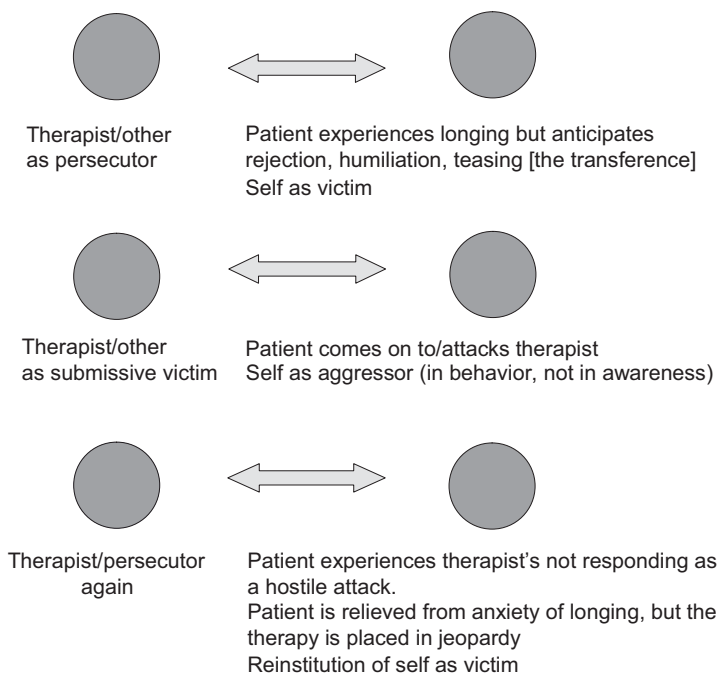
Therapist/other as persecutor

Patient experiences longing but anticipates rejection, humiliation, teasing [the transference]
Self as victim

Therapist/other as submissive victim

Patient comes on to/attacks therapist
Self as aggressor (in behavior, not in awareness)

Therapist/persecutor again

Patient experiences therapist's not responding as a hostile attack.
Patient is relieved from anxiety of longing, but the therapy is placed in jeopardy
Reinstitution of self as victim